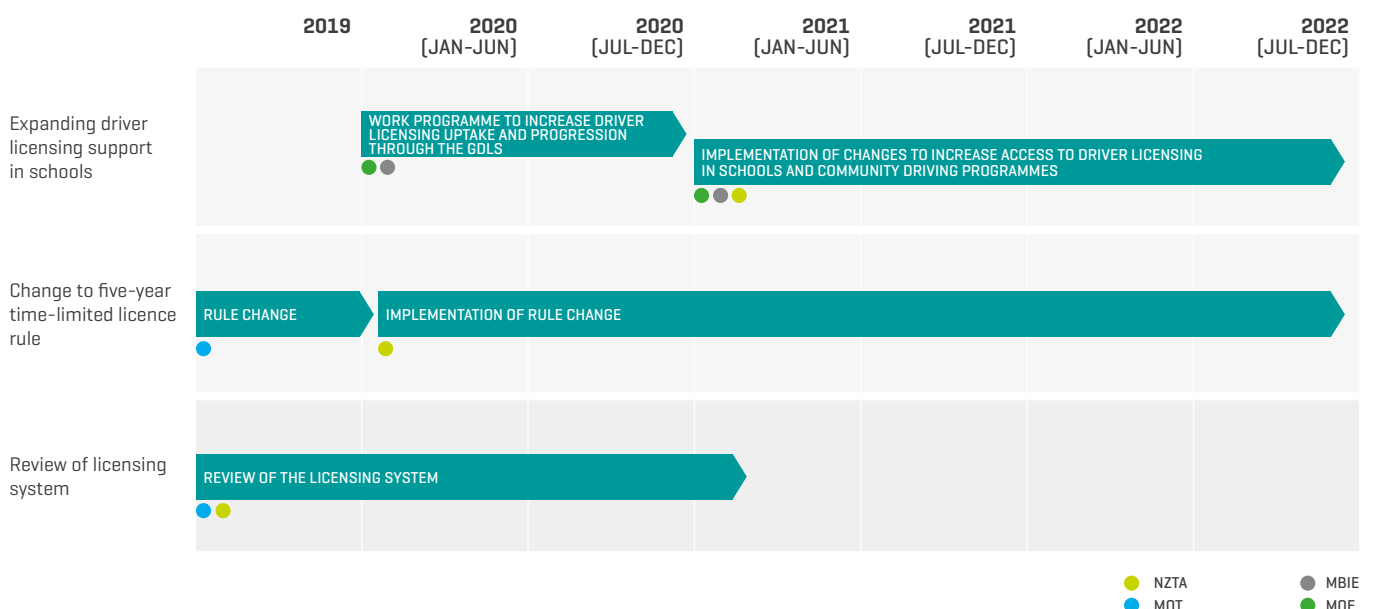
2019 | 2020 (JAN-JUN) | 2020 (JUL-DEC) | 2021 (JAN-JUN) | 2021 (JUL-DEC) | 2022 (JAN-JUN) | 2022 (JUL-DEC)

Expanding driver licensing support in schools

WORK PROGRAMME TO INCREASE DRIVER LICENSING UPTAKE AND PROGRESSION THROUGH THE GDLS

IMPLEMENTATION OF CHANGES TO INCREASE ACCESS TO DRIVER LICENSING IN SCHOOLS AND COMMUNITY DRIVING PROGRAMMES

Change to five-year time-limited licence rule

RULE CHANGE

IMPLEMENTATION OF RULE CHANGE

Review of licensing system

REVIEW OF THE LICENSING SYSTEM

NZTA
MOT
MBIE
MOE